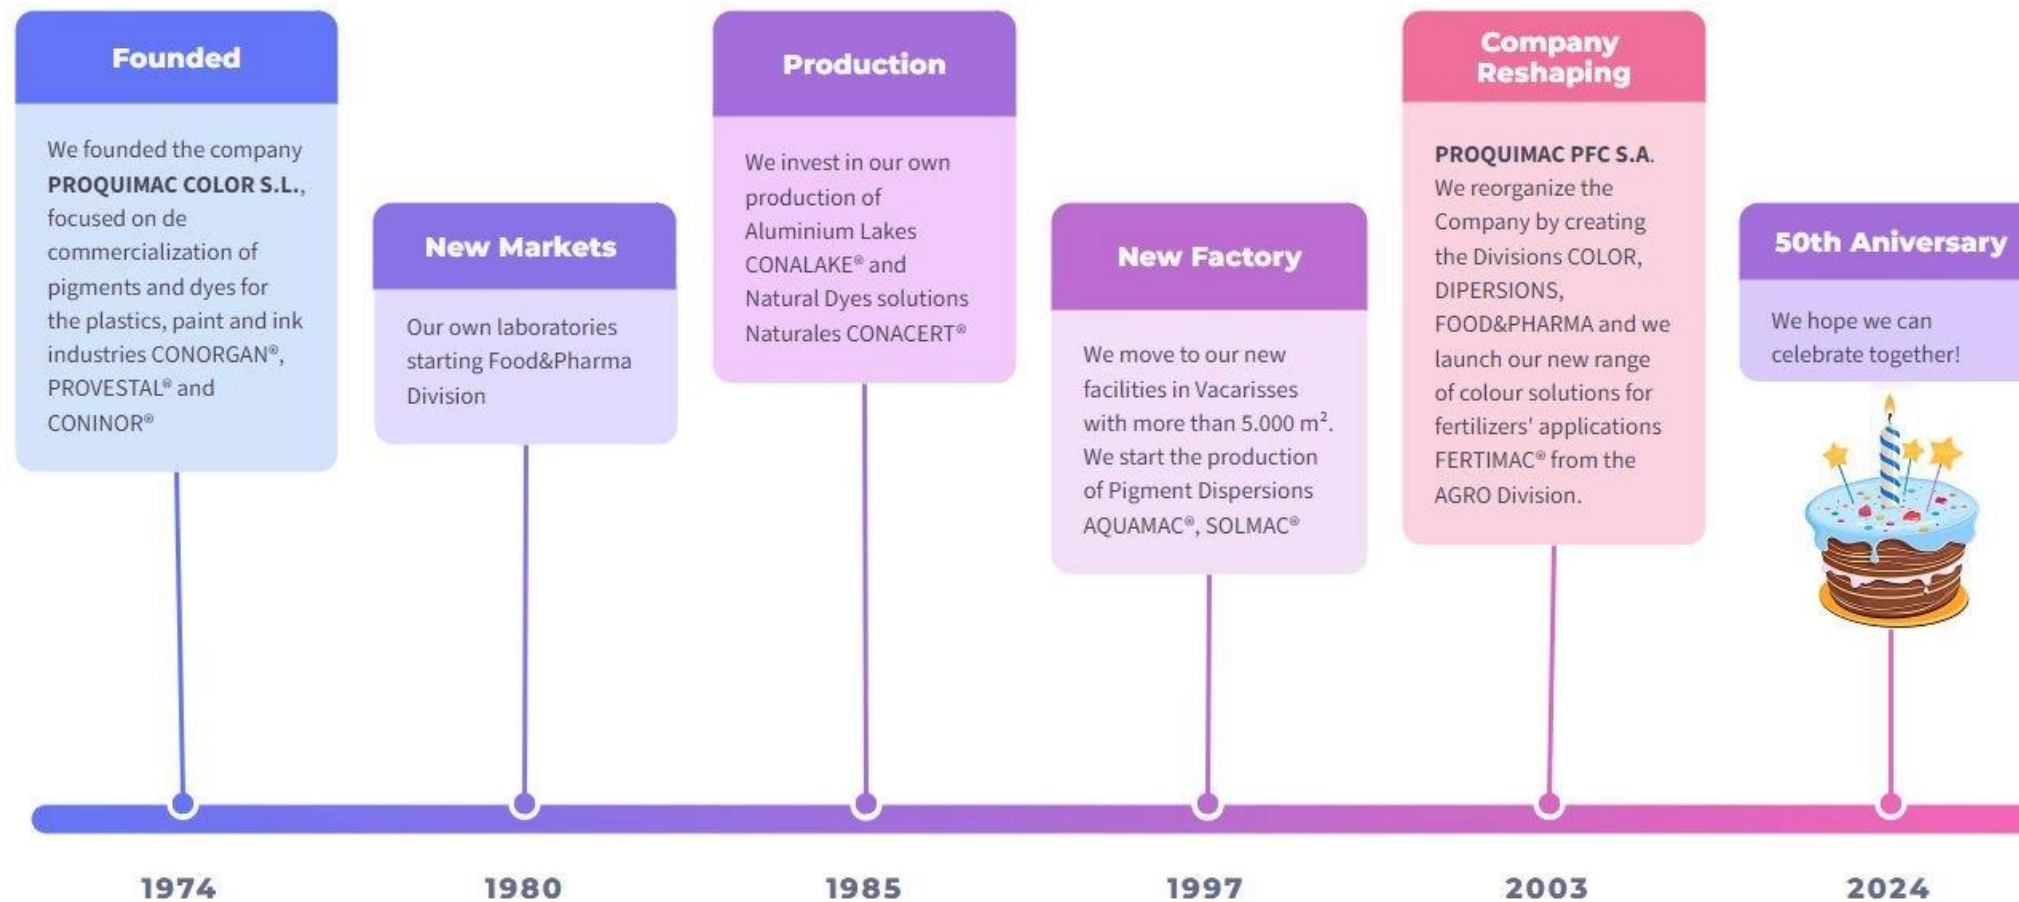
Founded

We founded the company **PROQUIMAC COLOR S.L.**, focused on de commercialization of pigments and dyes for the plastics, paint and ink industries CONORGAN®, PROVESTAL® and CONINOR®

New Markets

Our own laboratories starting Food&Pharma Division

Production

We invest in our own production of Aluminium Lakes CONALAKE® and Natural Dyes solutions Naturales CONACERT®

New Factory

We move to our new facilities in Vacarisses with more than 5.000 $m^2$. We start the production of Pigment Dispersions AQUAMAC®, SOLMAC®

Company Reshaping

**PROQUIMAC PFC S.A.** We reorganize the Company by creating the Divisions COLOR, DIPERSIONS, FOOD&PHARMA and we launch our new range of colour solutions for fertilizers' applications FERTIMAC® from the AGRO Division.

50th Aniversary

We hope we can celebrate together!

1974

1980

1985

1997

2003

2024